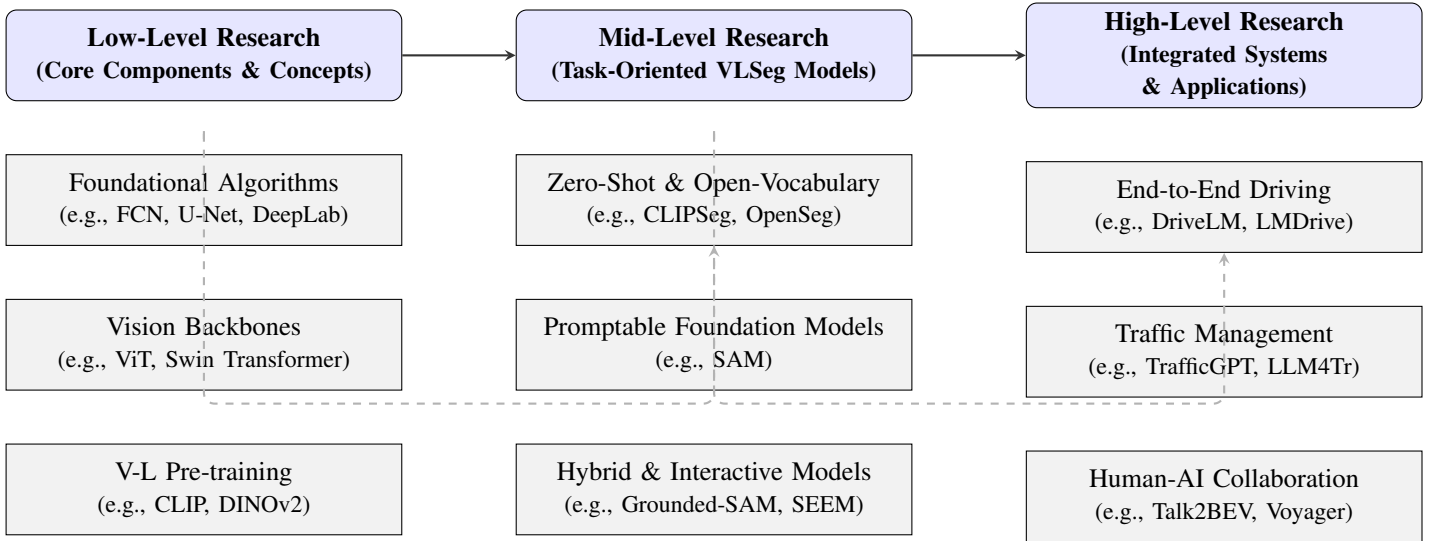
Low-Level Research
(Core Components & Concepts)

Mid-Level Research
(Task-Oriented VLSeg Models)

High-Level Research
(Integrated Systems & Applications)

Foundational Algorithms
(e.g., FCN, U-Net, DeepLab)

Vision Backbones
(e.g., ViT, Swin Transformer)

V-L Pre-training
(e.g., CLIP, DINOv2)

Zero-Shot & Open-Vocabulary
(e.g., CLIPSeg, OpenSeg)

Promptable Foundation Models
(e.g., SAM)

Hybrid & Interactive Models
(e.g., Grounded-SAM, SEEM)

End-to-End Driving
(e.g., DriveLM, LMDrive)

Traffic Management
(e.g., TrafficGPT, LLM4Tr)

Human-AI Collaboration
(e.g., Talk2BEV, Voyager)